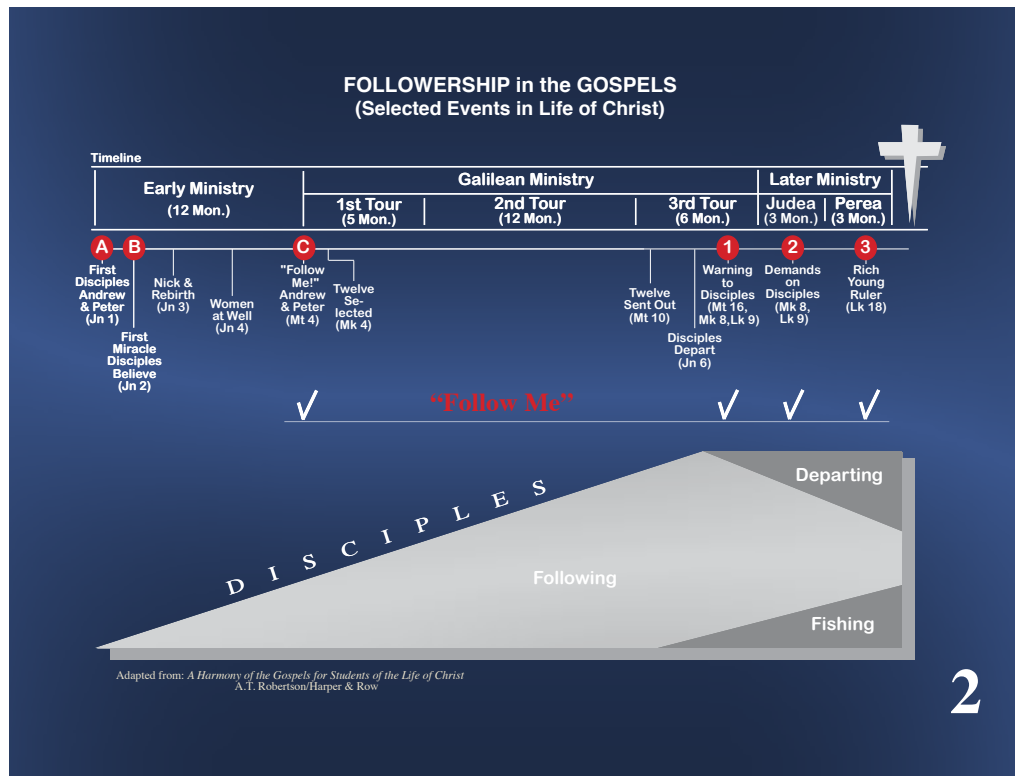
FOLLOWERSHIP in the GOSPELS
(Selected Events in Life of Christ)

Timeline

| Early Ministry (12 Mon.) | Galilean Ministry | | | Later Ministry | |
|---|---|---|---|---|---|
| | 1st Tour (5 Mon.) | 2nd Tour (12 Mon.) | 3rd Tour (6 Mon.) | Judea (3 Mon.) | Perea (3 Mon.) |

A First Disciples Andrew & Peter (Jn 1)

B First Miracle Disciples Believe (Jn 2)

Nick & Rebirth (Jn 3)

Women at Well (Jn 4)

C "Follow Me!" Andrew & Peter (Mt 4)

Twelve Selected (Mk 4)

Twelve Sent Out (Mt 10)

Disciples Depart (Jn 6)

1 Warning to Disciples (Mt 16, Mk 8,Lk 9)

2 Demands on Disciples (Mk 8, Lk 9)

3 Rich Young Ruler (Lk 18)

√ "Follow Me" √ √ √

DISCIPLES

Departing

Following

Fishing

Adapted from: A Harmony of the Gospels for Students of the Life of Christ
A.T. Robertson/Harper & Row

2